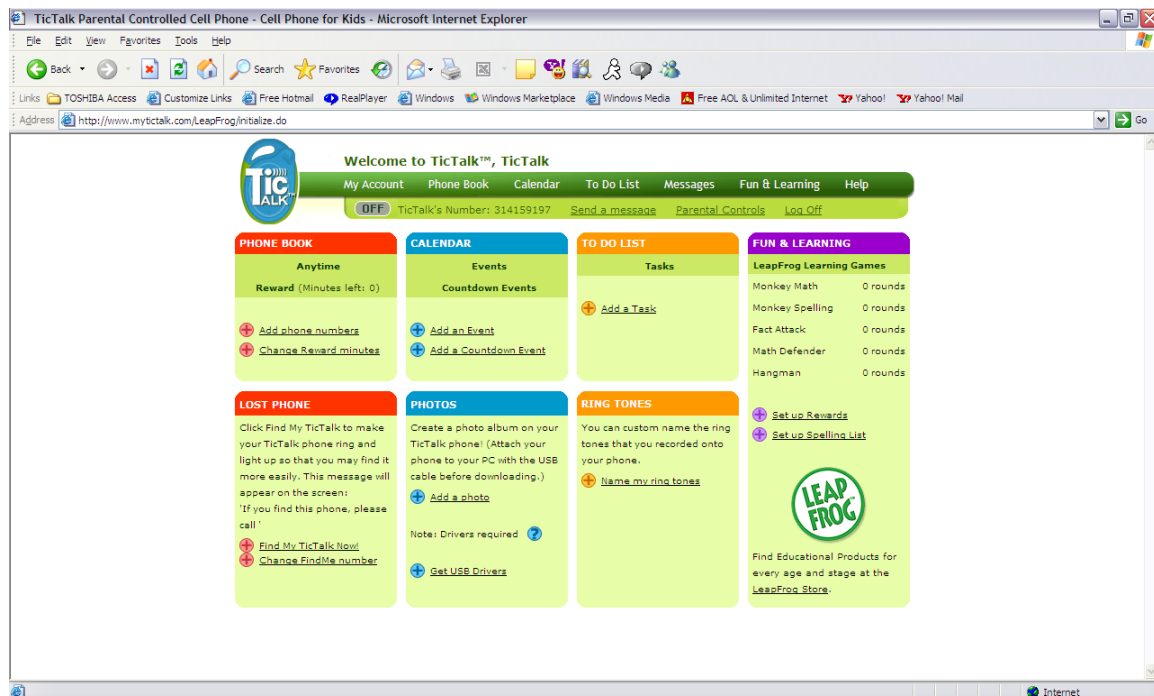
TicTalk Parental Controlled Cell Phone - Cell Phone for Kids - Microsoft Internet Explorer

File Edit View Favorites Tools Help

Back Search Favorites

Links TOSHIBA Access Customize Links Free Hotmail RealPlayer Windows Windows Marketplace Windows Media Free AOL & Unlimited Internet Yahoo! Yahoo! Mail

Address http://www.mytictalk.com/LeapFrog/initialize.do Go

TicTalk

Welcome to TicTalk™, TicTalk

My Account Phone Book Calendar To Do List Messages Fun & Learning Help

OFF TicTalk's Number: 314159197 Send a message Parental Controls Log Off

PHONE BOOK

Anytime

Reward (Minutes left: 0)

Add phone numbers

Change Reward minutes

CALENDAR

Events

Countdown Events

Add an Event

Add a Countdown Event

TO DO LIST

Tasks

Add a Task

FUN & LEARNING

LeapFrog Learning Games

| Monkey Math | 0 rounds |
|---|---|
| Monkey Spelling | 0 rounds |
| Fact Attack | 0 rounds |
| Math Defender | 0 rounds |
| Hangman | 0 rounds |

Set up Rewards

Set up Spelling List

LEAP FROG

Find Educational Products for every age and stage at the LeapFrog Store.

LOST PHONE

Click Find My TicTalk to make your TicTalk phone ring and light up so that you may find it more easily. This message will appear on the screen: 'If you find this phone, please call '

Find My TicTalk Now!

Change FindMe number

PHOTOS

Create a photo album on your TicTalk phone! (Attach your phone to your PC with the USB cable before downloading.)

Add a photo

Note: Drivers required

Get USB Drivers

RING TONES

You can custom name the ring tones that you recorded onto your phone.

Name my ring tones

Internet